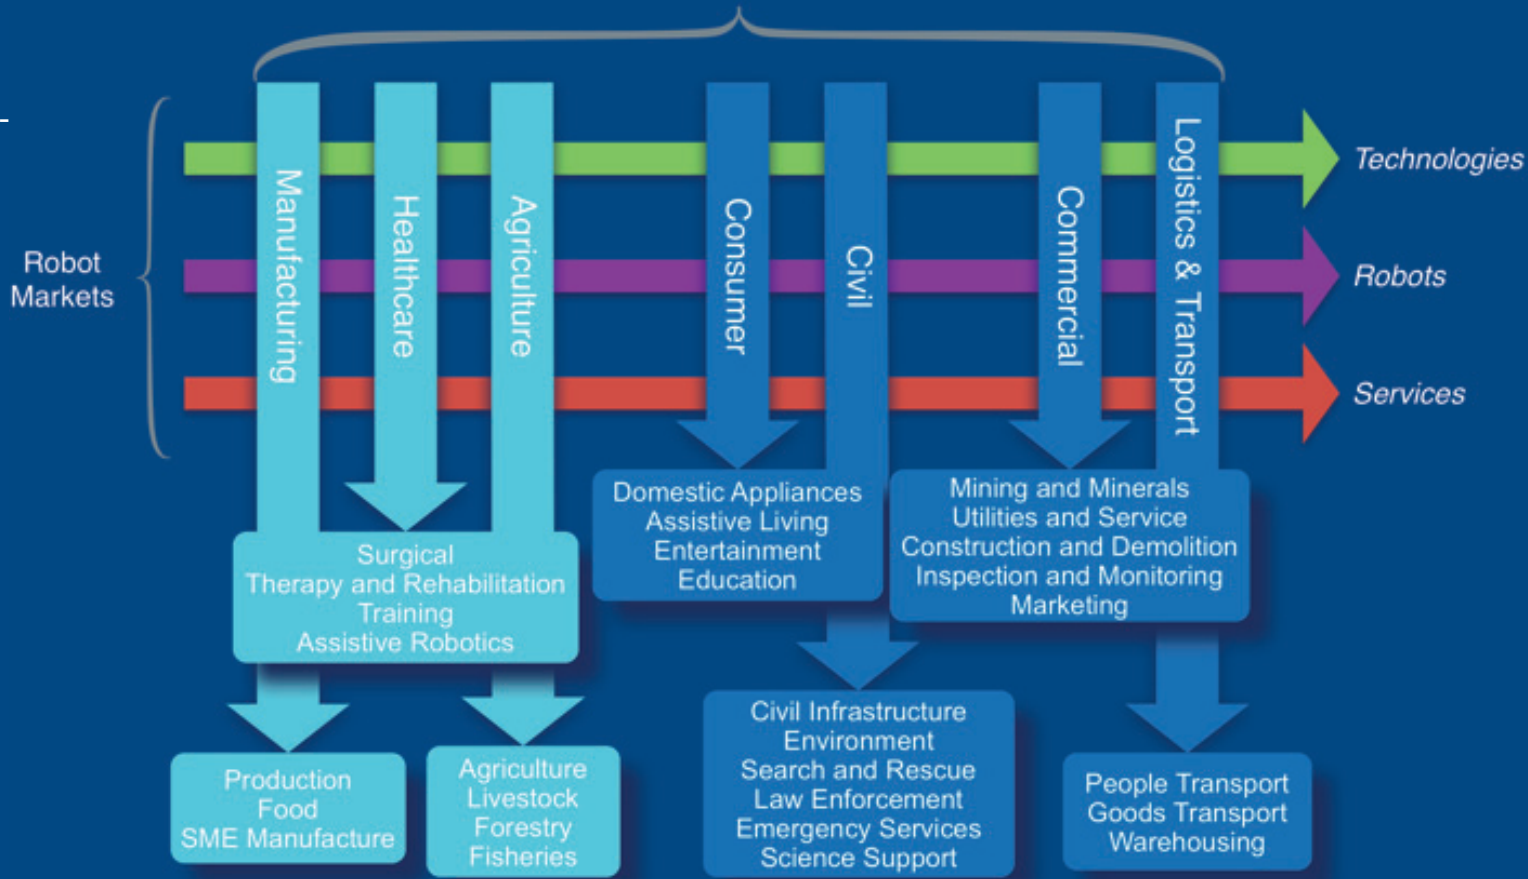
Robot Markets

Manufacturing
Healthcare
Agriculture
Consumer
Civil
Commercial
Logistics & Transport

Technologies
Robots
Services

Domestic Appliances
Assistive Living
Entertainment
Education

Mining and Minerals
Utilities and Service
Construction and Demolition
Inspection and Monitoring
Marketing

Surgical
Therapy and Rehabilitation
Training
Assistive Robotics

Production
Food
SME Manufacture

Agriculture
Livestock
Forestry
Fisheries

Civil Infrastructure
Environment
Search and Rescue
Law Enforcement
Emergency Services
Science Support

People Transport
Goods Transport
Warehousing